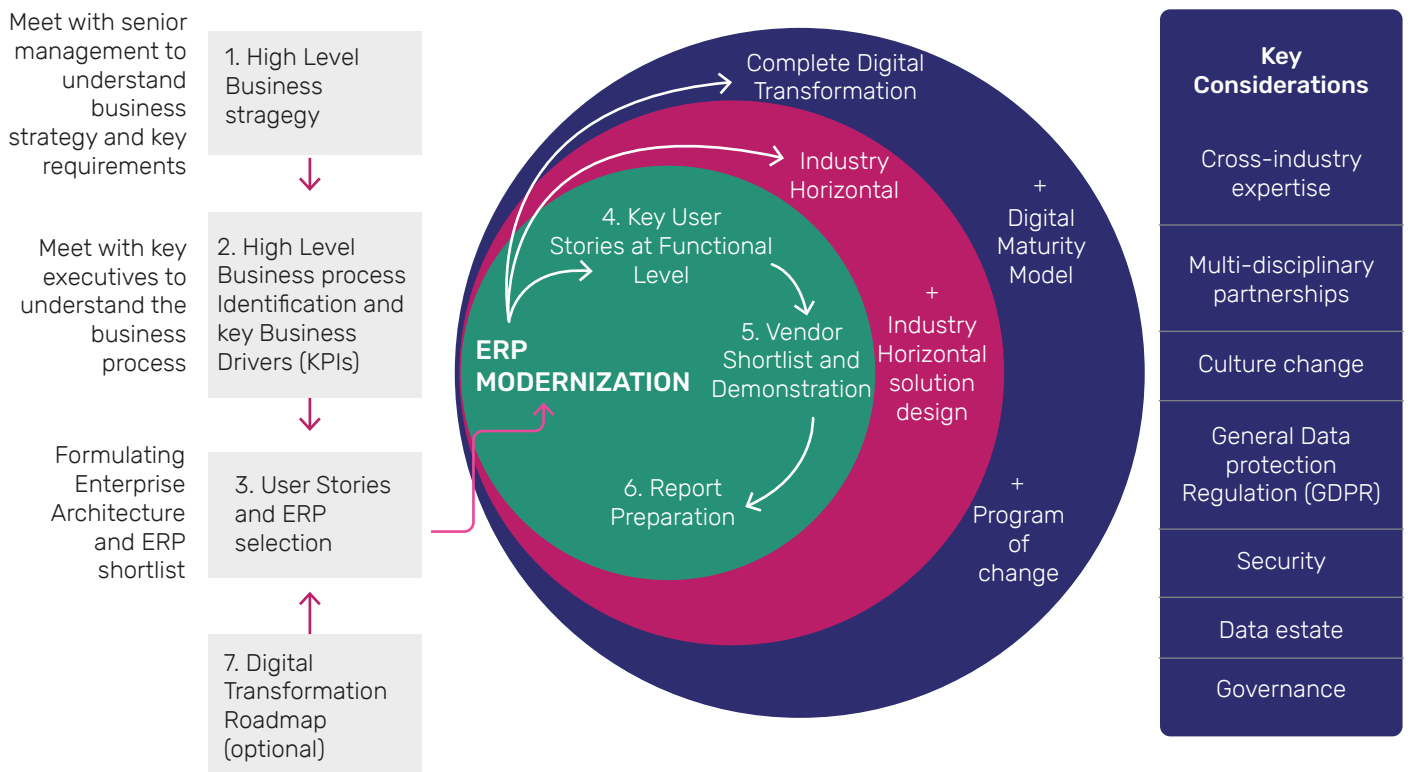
Meet with senior management to understand business strategy and key requirements

1. High Level Business stragegy

Meet with key executives to understand the business process

2. High Level Business process Identification and key Business Drivers (KPIs)

Formulating Enterprise Architecture and ERP shortlist

3. User Stories and ERP selection

7. Digital Transformation Roadmap (optional)

Complete Digital Transformation

Industry Horizontal

+ Digital Maturity Model

4. Key User Stories at Functional Level

ERP MODERNIZATION

5. Vendor Shortlist and Demonstration

+ Industry Horizontal solution design

6. Report Preparation

+ Program of change

Key Considerations

Cross-industry expertise

Multi-disciplinary partnerships

Culture change

General Data protection Regulation (GDPR)

Security

Data estate

Governance